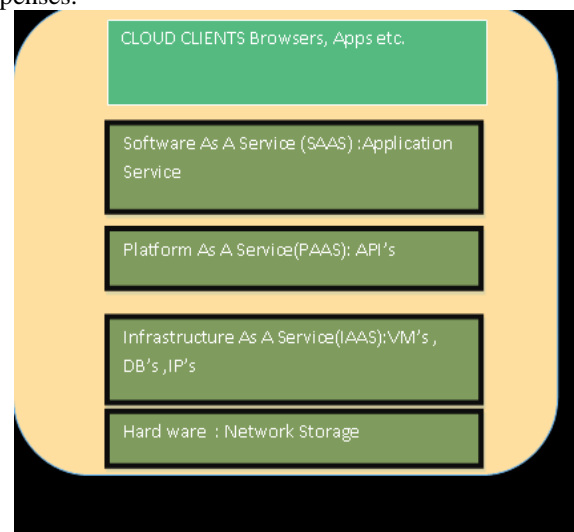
penses.

CLOUD CLIENTS Browsers, Apps etc.

Software As A Service (SAAS) :Application Service

Platform As A Service(PAAS): API's

Infrastructure As A Service(IAAS):VM's , DB's ,IP's

Hard ware : Network Storage